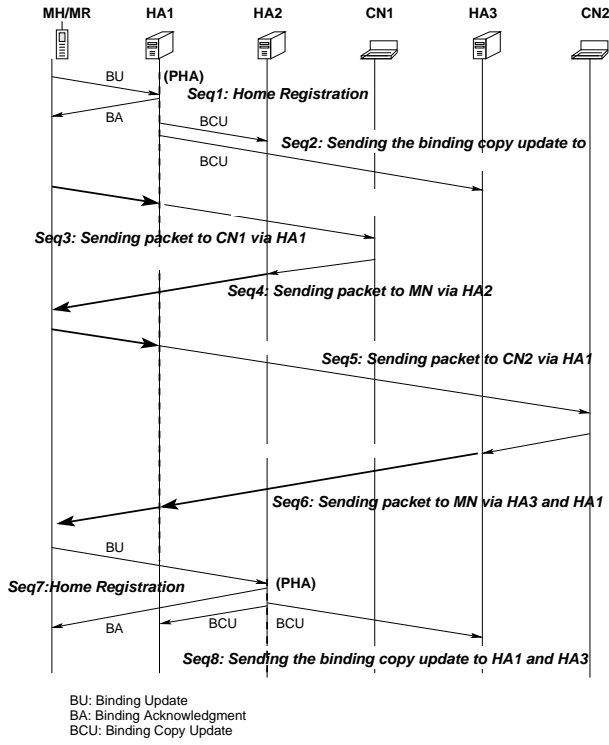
MH/MR HA1 HA2 CN1 HA3 CN2

BU (PHA)

Seq1: Home Registration

BA

BCU

Seq2: Sending the binding copy update to

BCU

Seq3: Sending packet to CN1 via HA1

Seq4: Sending packet to MN via HA2

Seq5: Sending packet to CN2 via HA1

Seq6: Sending packet to MN via HA3 and HA1

BU

Seq7:Home Registration

(PHA)

BA BCU BCU

Seq8: Sending the binding copy update to HA1 and HA3

BU: Binding Update
BA: Binding Acknowledgment
BCU: Binding Copy Update